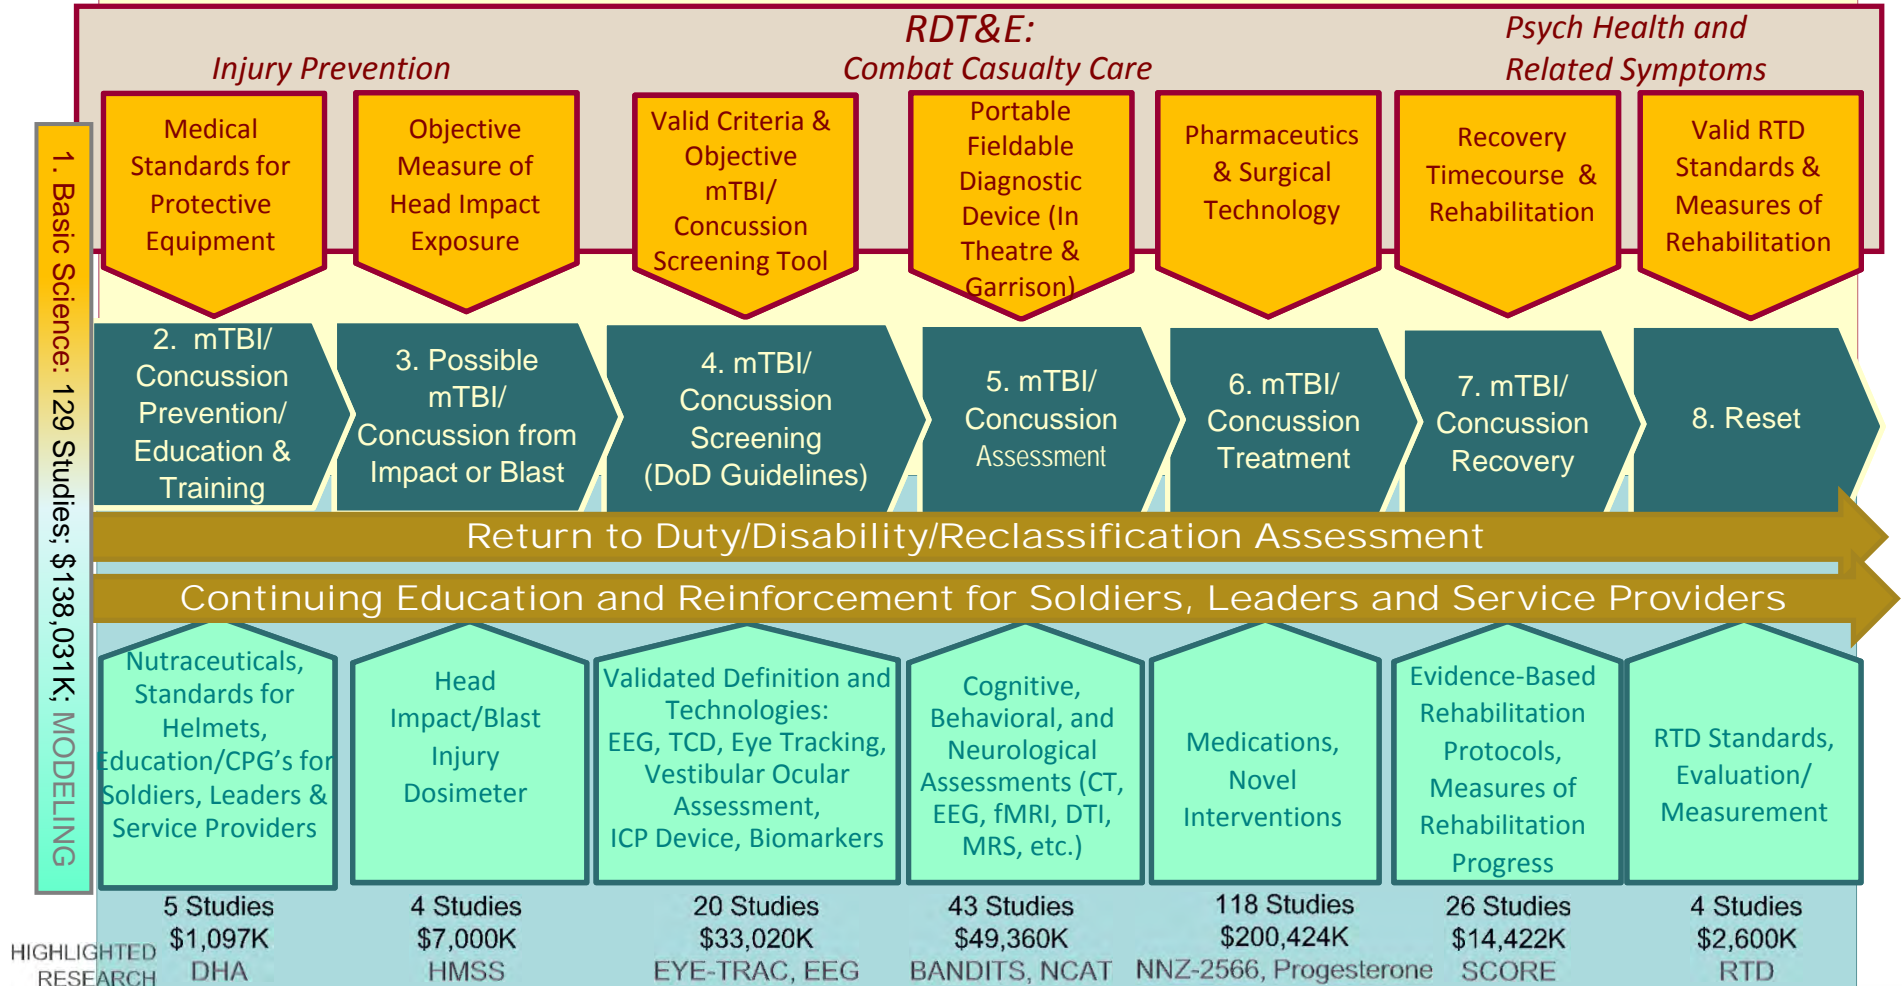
RDT&E:

Injury Prevention

Combat Casualty Care

Psych Health and Related Symptoms

1. Basic Science: 129 Studies; $138,031K; MODELING

Medical Standards for Protective Equipment

Objective Measure of Head Impact Exposure

Valid Criteria & Objective mTBI/ Concussion Screening Tool

Portable Fieldable Diagnostic Device (In Theatre & Garrison)

Pharmaceutics & Surgical Technology

Recovery Timecourse & Rehabilitation

Valid RTD Standards & Measures of Rehabilitation

2. mTBI/ Concussion Prevention/ Education & Training

3. Possible mTBI/ Concussion from Impact or Blast

4. mTBI/ Concussion Screening (DoD Guidelines)

5. mTBI/ Concussion Assessment

6. mTBI/ Concussion Treatment

7. mTBI/ Concussion Recovery

8. Reset

Return to Duty/Disability/Reclassification Assessment

Continuing Education and Reinforcement for Soldiers, Leaders and Service Providers

Nutraceuticals, Standards for Helmets, Education/CPG's for Soldiers, Leaders & Service Providers

Head Impact/Blast Injury Dosimeter

Validated Definition and Technologies: EEG, TCD, Eye Tracking, Vestibular Ocular Assessment, ICP Device, Biomarkers

Cognitive, Behavioral, and Neurological Assessments (CT, EEG, fMRI, DTI, MRS, etc.)

Medications, Novel Interventions

Evidence-Based Rehabilitation Protocols, Measures of Rehabilitation Progress

RTD Standards, Evaluation/ Measurement

HIGHLIGHTED RESEARCH

| 5 Studies | 4 Studies | 20 Studies | 43 Studies | 118 Studies | 26 Studies | 4 Studies |
|---|---|---|---|---|---|---|
| $1,097K | $7,000K | $33,020K | $49,360K | $200,424K | $14,422K | $2,600K |
| DHA | HMSS | EYE-TRAC, EEG | BANDITS, NCAT | NNZ-2566, Progesterone | SCORE | RTD |